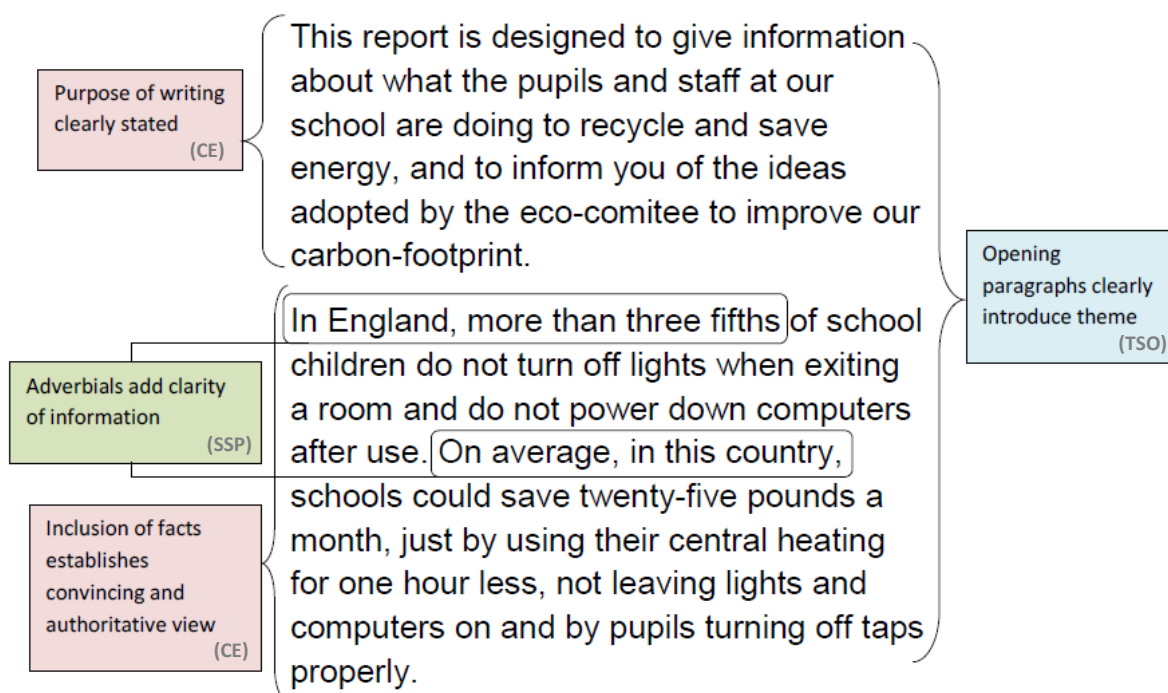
Purpose of writing clearly stated
(CE)

This report is designed to give information about what the pupils and staff at our school are doing to recycle and save energy, and to inform you of the ideas adopted by the eco-comitee to improve our carbon-footprint.

Opening paragraphs clearly introduce theme
(TSO)

Adverbials add clarity of information
(SSP)

In England, more than three fifths of school children do not turn off lights when exiting a room and do not power down computers after use. On average, in this country, schools could save twenty-five pounds a month, just by using their central heating for one hour less, not leaving lights and computers on and by pupils turning off taps properly.

Inclusion of facts establishes convincing and authoritative view
(CE)